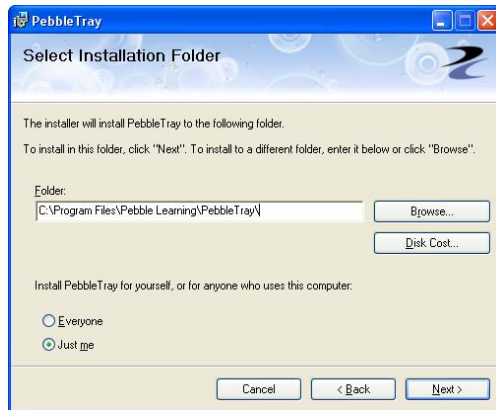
PebbleTray

Select Installation Folder

The installer will install PebbleTray to the following folder.

To install in this folder, click "Next". To install to a different folder, enter it below or click "Browse".

Folder:

C:\Program Files\Pebble Learning\PebbleTray\

Browse...

Disk Cost...

Install PebbleTray for yourself, or for anyone who uses this computer:

Everyone

Just me

Cancel

< Back

Next >